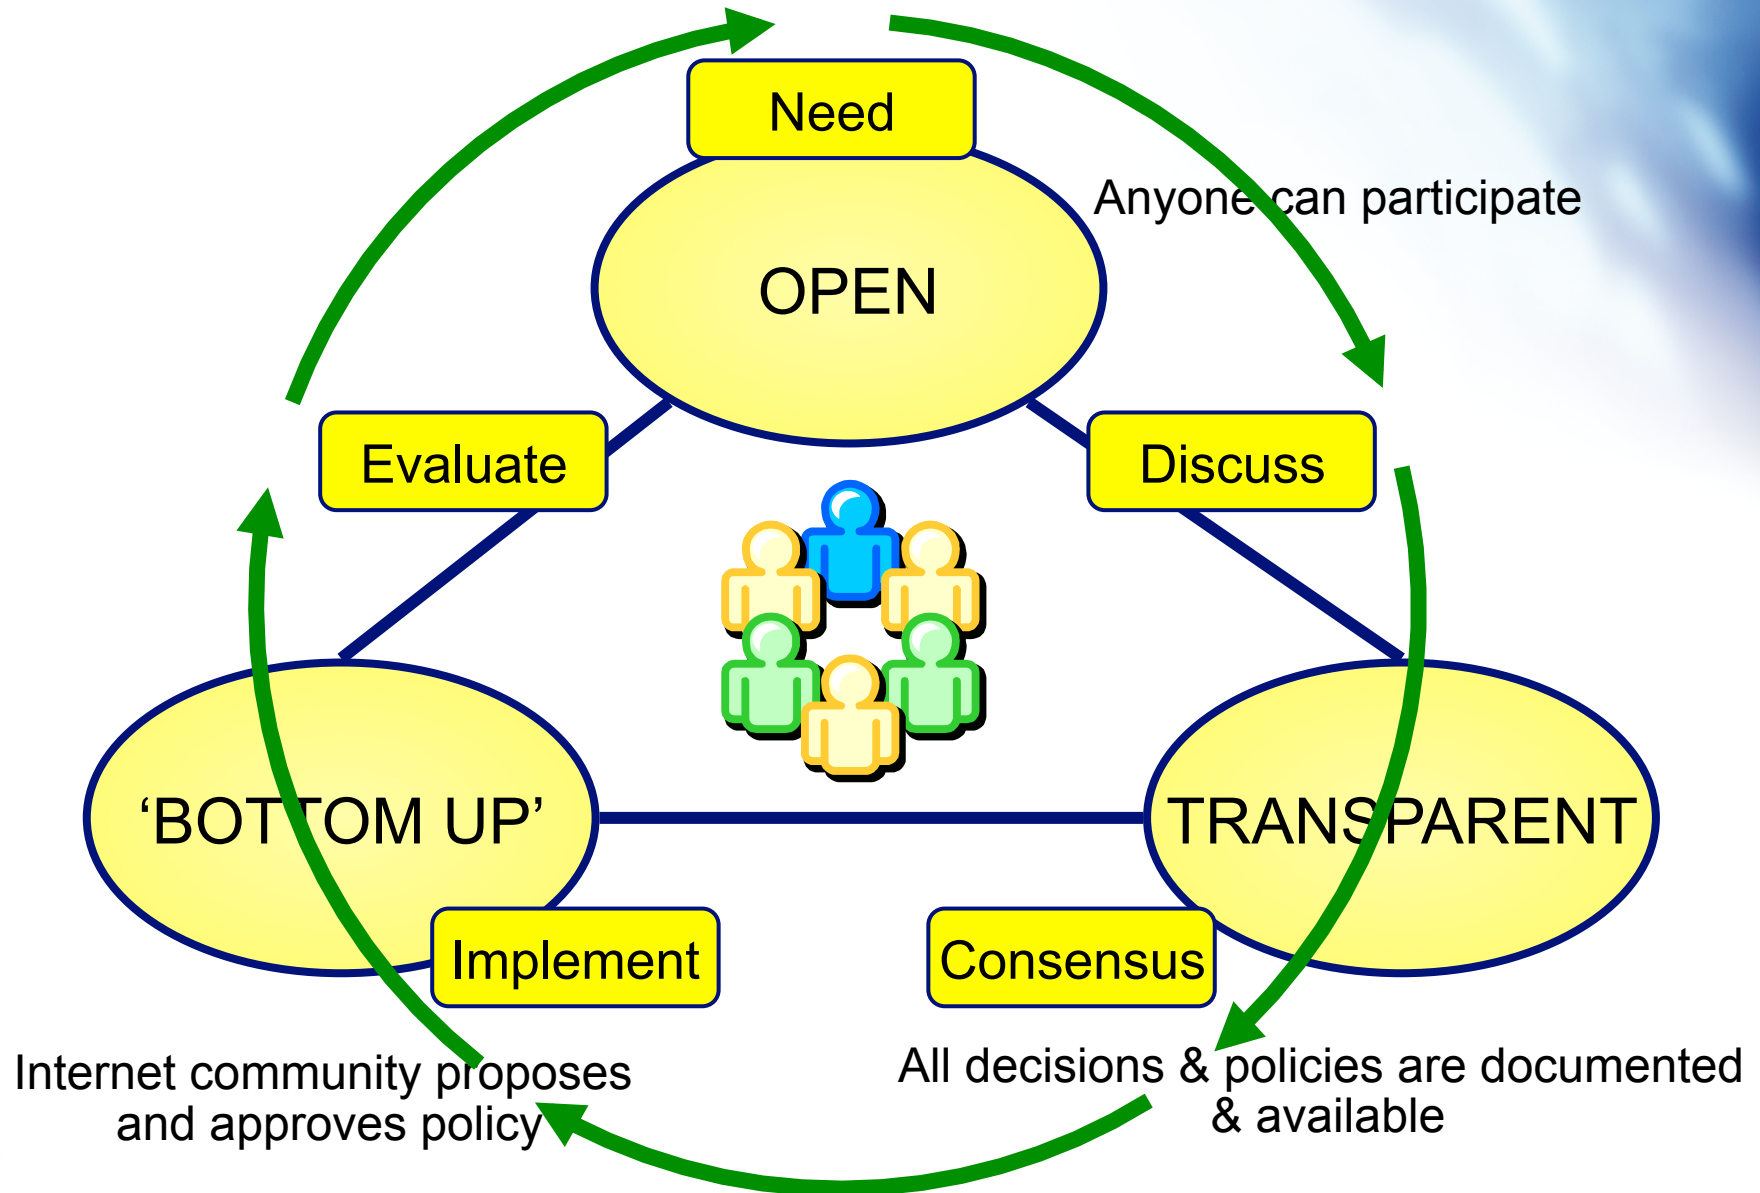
Need

OPEN

Anyone can participate

Evaluate

Discuss

‘BOTTOM UP’

TRANSPARENT

Implement

Consensus

Internet community proposes and approves policy

All decisions & policies are documented & available